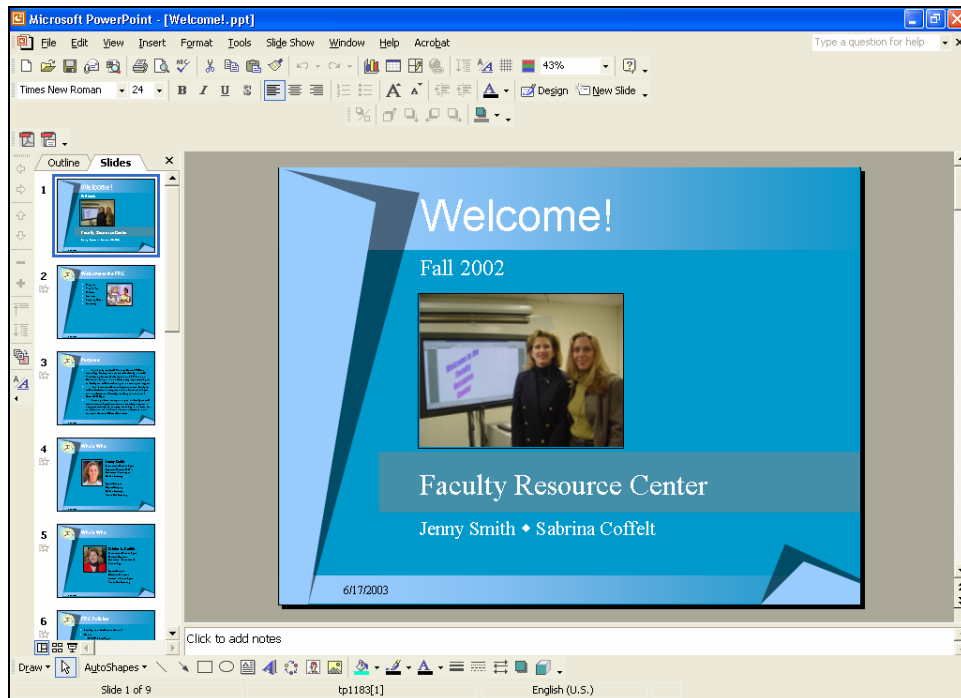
Microsoft PowerPoint - [Welcome!.ppt]

File Edit View Insert Format Tools Slide Show Window Help Acrobat

Type a question for help

43%

Times New Roman 24 B I U S

Design New Slide

Outline Slides

1 2 3 4 5 6

Welcome!

Fall 2002

Faculty Resource Center

Jenny Smith ◆ Sabrina Coffelt

6/17/2003

Click to add notes

Draw AutoShapes

Slide 1 of 9 tp1183[1] English (U.S.)